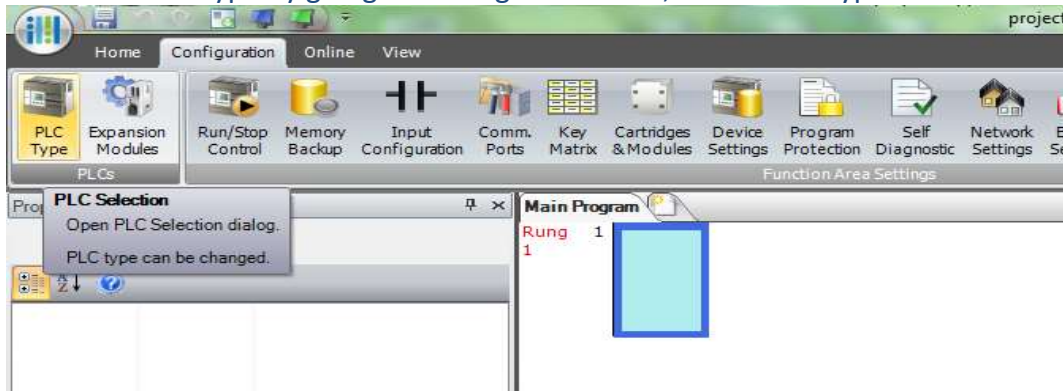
project

Home Configuration Online View

PLC Type
Expansion Modules
PLCs
Run/Stop Control
Memory Backup
Input Configuration
Comm. Ports
Key Matrix
Cartridges & Modules
Device Settings
Program Protection
Self Diagnostic
Network Settings
Function Area Settings

Pro
PLC Selection
Open PLC Selection dialog.
PLC type can be changed.

Main Program
Rung 1
1